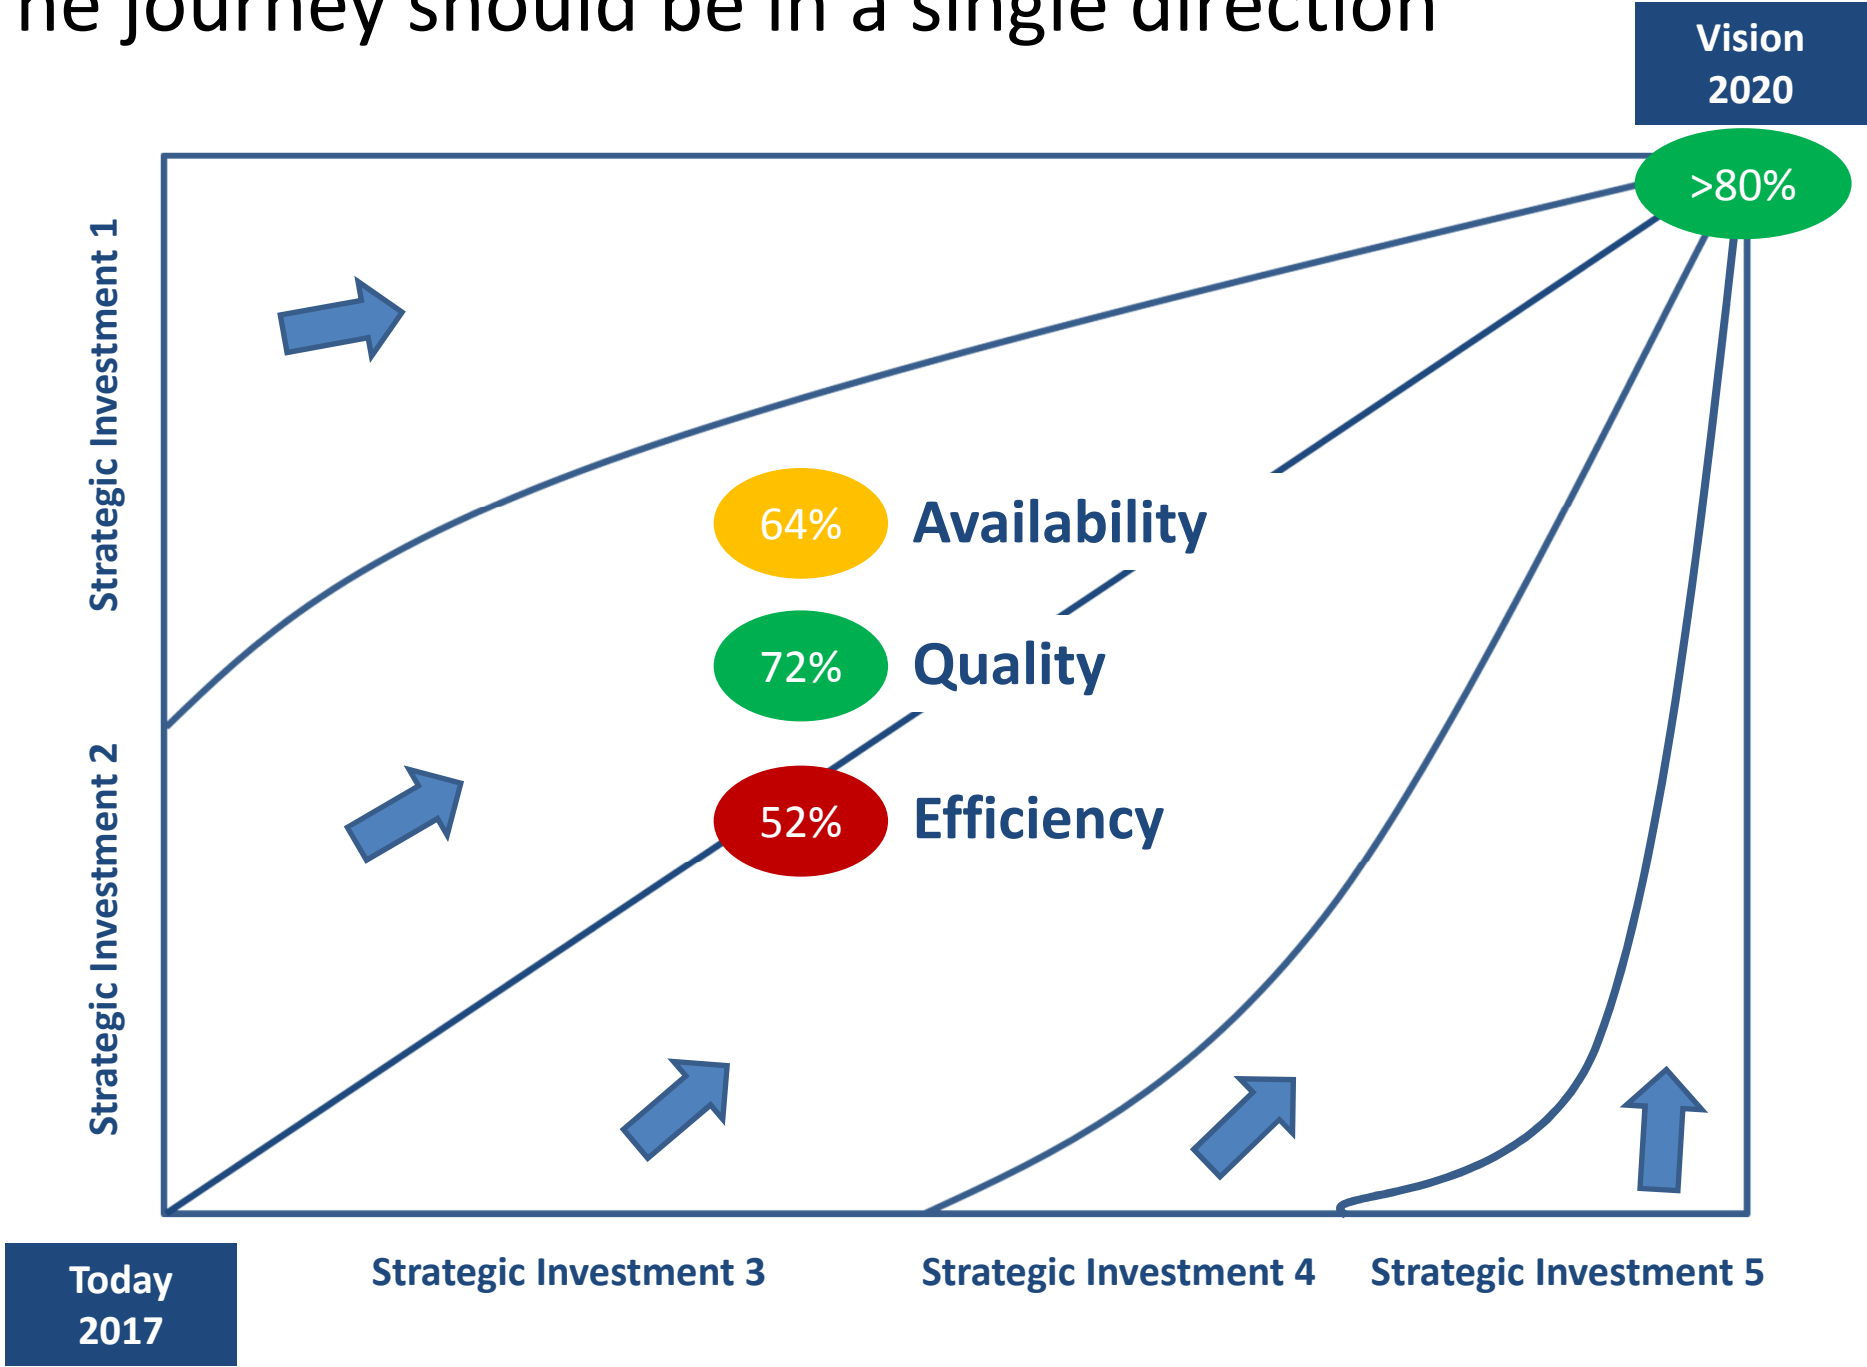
he journey should be in a single direction

Vision 2020

>80%

Strategic Investment 1

Strategic Investment 2

64% Availability

72% Quality

52% Efficiency

Today 2017

Strategic Investment 3

Strategic Investment 4

Strategic Investment 5